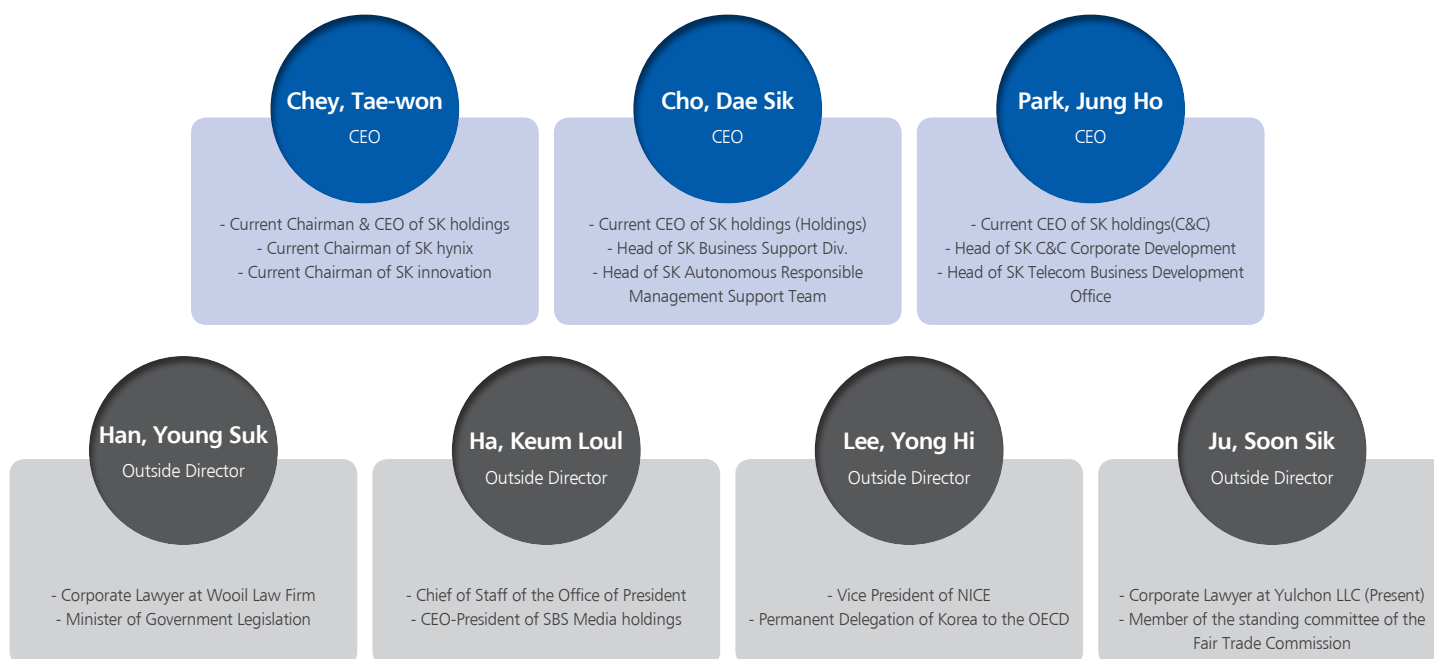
Chey, Tae-won
CEO

- Current Chairman & CEO of SK holdings
- Current Chairman of SK hynix
- Current Chairman of SK innovation

Cho, Dae Sik
CEO

- Current CEO of SK holdings (Holdings)
- Head of SK Business Support Div.
- Head of SK Autonomous Responsible Management Support Team

Park, Jung Ho
CEO

- Current CEO of SK holdings(C&C)
- Head of SK C&C Corporate Development
- Head of SK Telecom Business Development Office

Han, Young Suk
Outside Director

- Corporate Lawyer at Wooil Law Firm
- Minister of Government Legislation

Ha, Keum Loul
Outside Director

- Chief of Staff of the Office of President
- CEO-President of SBS Media holdings

Lee, Yong Hi
Outside Director

- Vice President of NICE
- Permanent Delegation of Korea to the OECD

Ju, Soon Sik
Outside Director

- Corporate Lawyer at Yulchon LLC (Present)
- Member of the standing committee of the Fair Trade Commission